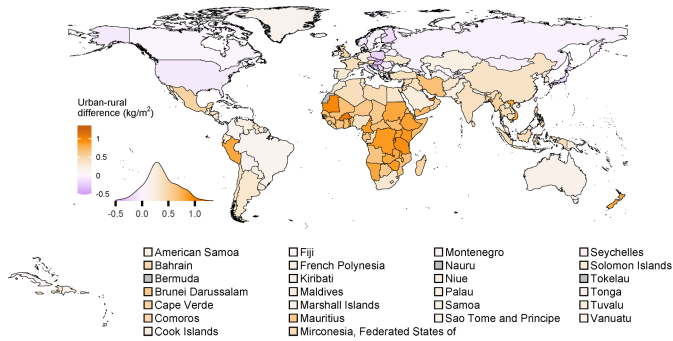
Urban-rural difference (kg/m$^2$)

1.5

1

0.5

0

-0.5

-0.5 0.0 0.5 1.0

American Samoa
Bahrain
Bermuda
Brunei Darussalam
Cape Verde
Comoros
Cook Islands

Fiji
French Polynesia
Kiribati
Maldives
Marshall Islands
Mauritius
Mirconesia, Federated States of

Montenegro
Nauru
Niue
Palau
Samoa
Sao Tome and Principe

Seychelles
Solomon Islands
Tokelau
Tonga
Tuvalu
Vanuatu